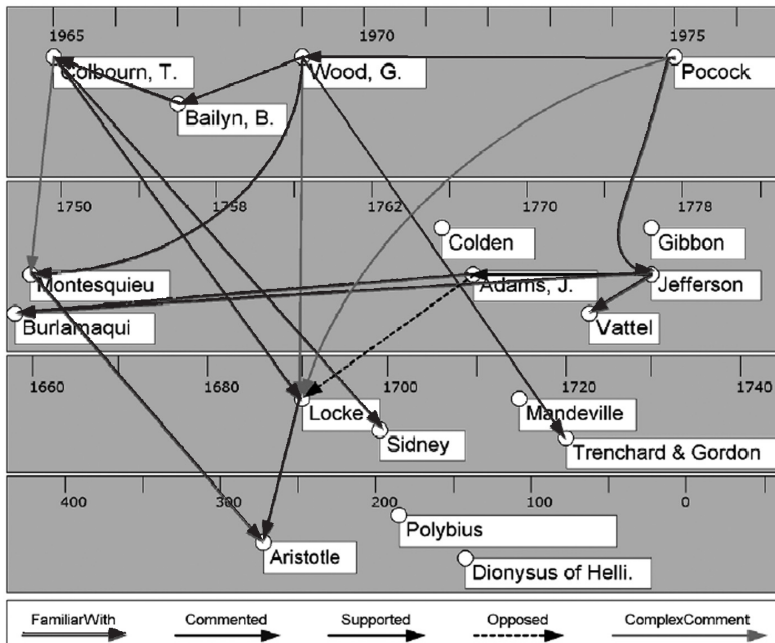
1965
1970
1975
Colbourn, T.
Wood, G.
Pocock
Bailyn, B.
1750
1758
1762
1770
1778
Colden
Gibbon
Montesquieu
Adams, J.
Jefferson
Burlamaqui
Vattel
1660
1680
1700
1720
1740
Mandeville
Locke
Sidney
Trenchard & Gordon
400
300
200
100
0
Polybius
Aristotle
Dionysus of Helli.
FamiliarWith
Commented
Supported
Opposed
ComplexComment